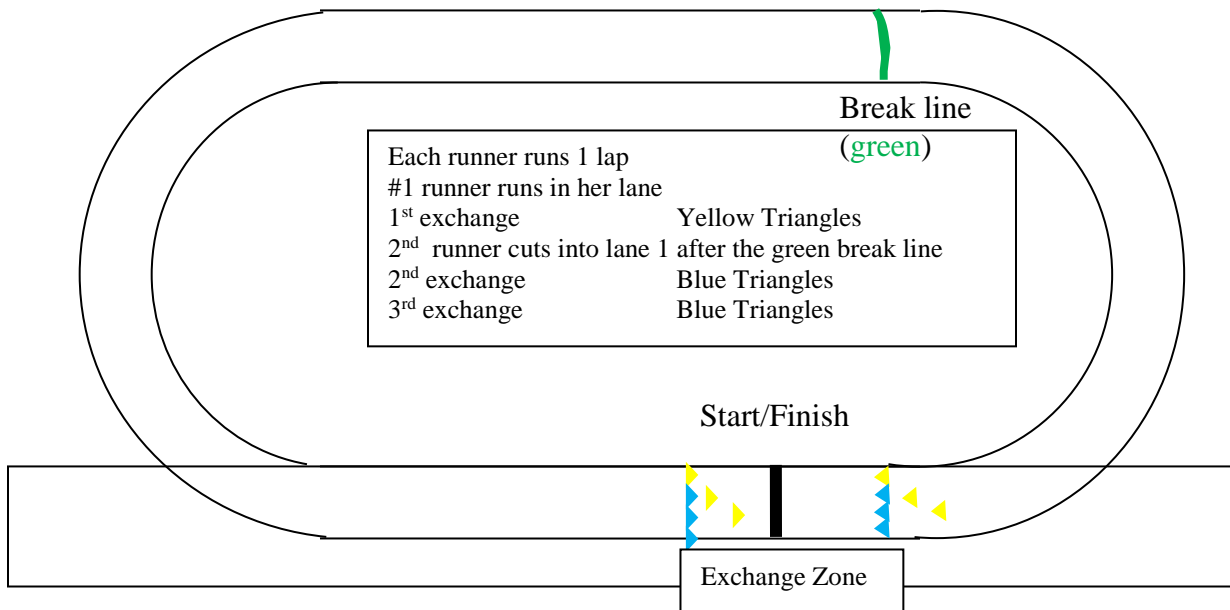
Break line (green)

Each runner runs 1 lap
#1 runner runs in her lane
1st exchange Yellow Triangles
2nd runner cuts into lane 1 after the green break line
2nd exchange Blue Triangles
3rd exchange Blue Triangles

Start/Finish

Exchange Zone